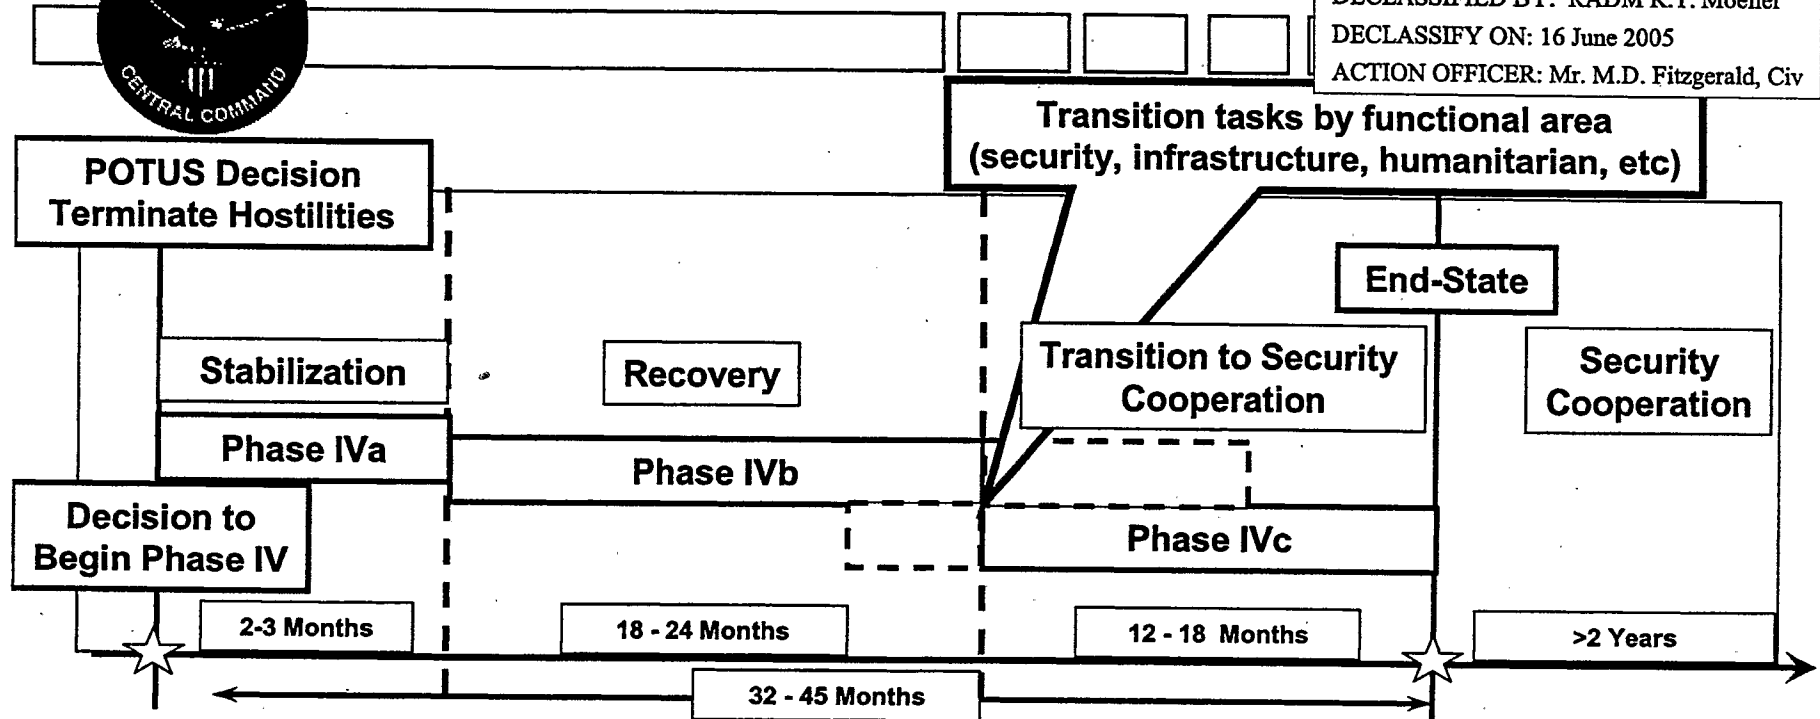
CENTRAL COMMAND

DECLASSIFIED BY: RADM R.T. Moeller
DECLASSIFY ON: 16 June 2005
ACTION OFFICER: Mr. M.D. Fitzgerald, Civ

Transition tasks by functional area (security, infrastructure, humanitarian, etc)

POTUS Decision Terminate Hostilities

End-State

Stabilization

Recovery

Transition to Security Cooperation

Security Cooperation

Phase IVa

Phase IVb

Phase IVc

Decision to Begin Phase IV

2-3 Months

18 - 24 Months

12 - 18 Months

>2 Years

32 - 45 Months